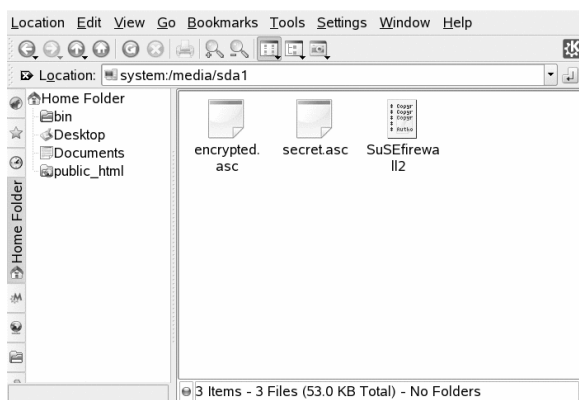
Location Edit View Go Bookmarks Tools Settings Window Help

Location: system:/media/sda1

Home Folder
bin
Desktop
Documents
public_html

Home Folder

encrypted.asc

secret.asc

SuSEfirewall2

3 Items - 3 Files (53.0 KB Total) - No Folders